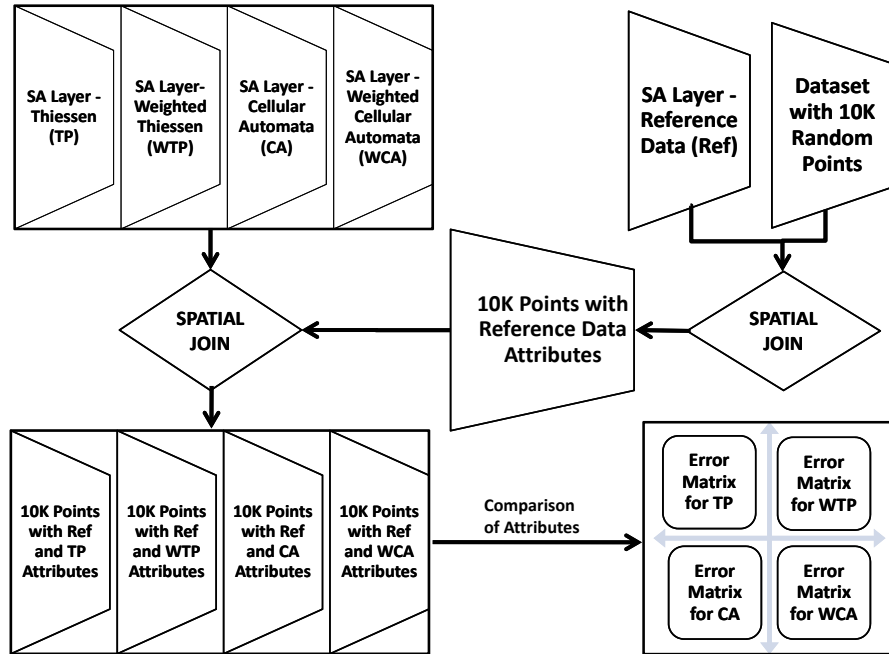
SA Layer - Thiessen (TP)

SA Layer-Weighted Thiessen (WTP)

SA Layer - Cellular Automata (CA)

SA Layer - Weighted Cellular Automata (WCA)

SA Layer - Reference Data (Ref)

Dataset with 10K Random Points

SPATIAL JOIN

10K Points with Reference Data Attributes

SPATIAL JOIN

10K Points with Ref and TP Attributes

10K Points with Ref and WTP Attributes

10K Points with Ref and CA Attributes

10K Points with Ref and WCA Attributes

Comparison of Attributes

Error Matrix for TP

Error Matrix for WTP

Error Matrix for CA

Error Matrix for WCA